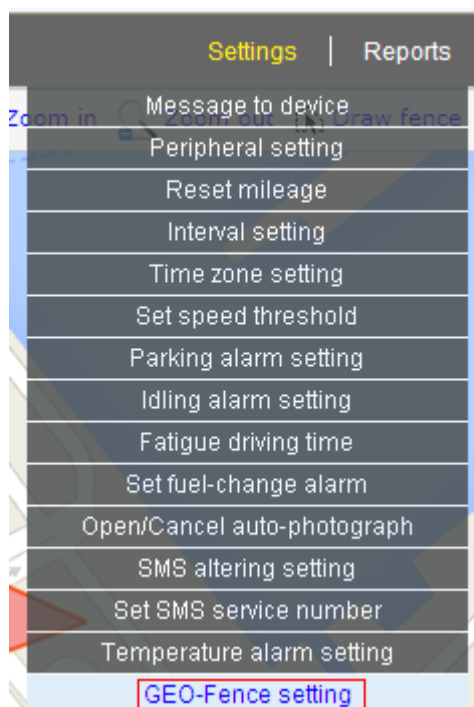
Settings | Reports

Zoom in Zoom out Draw fence

Message to device
Peripheral setting
Reset mileage
Interval setting
Time zone setting
Set speed threshold
Parking alarm setting
Idling alarm setting
Fatigue driving time
Set fuel-change alarm
Open/Cancel auto-photograph
SMS altering setting
Set SMS service number
Temperature alarm setting
GEO-Fence setting